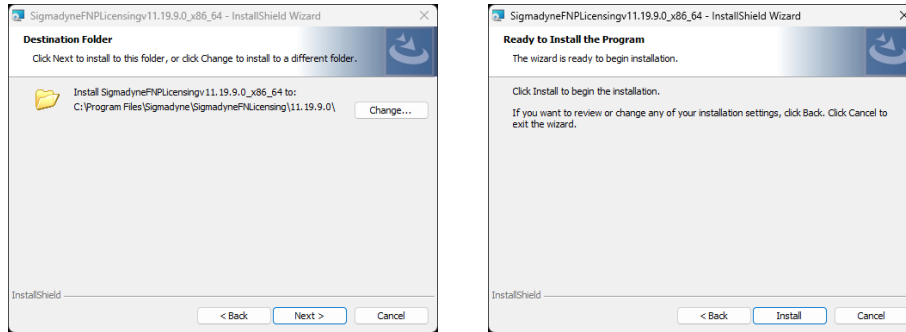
SigmadyneFNPLicensingv11.19.9.0_x86_64 - InstallShield Wizard

Destination Folder

Click Next to install to this folder, or click Change to install to a different folder.

Install SigmadyneFNPLicensingv11.19.9.0_x86_64 to:
C:\Program Files\Sigmadyne\SigmadyneFNLicensing\11.19.9.0\

Change...

InstallShield

< Back

Next >

Cancel

SigmadyneFNPLicensingv11.19.9.0_x86_64 - InstallShield Wizard

Ready to Install the Program

The wizard is ready to begin installation.

Click Install to begin the installation.

If you want to review or change any of your installation settings, click Back. Click Cancel to exit the wizard.

InstallShield

< Back

Install

Cancel